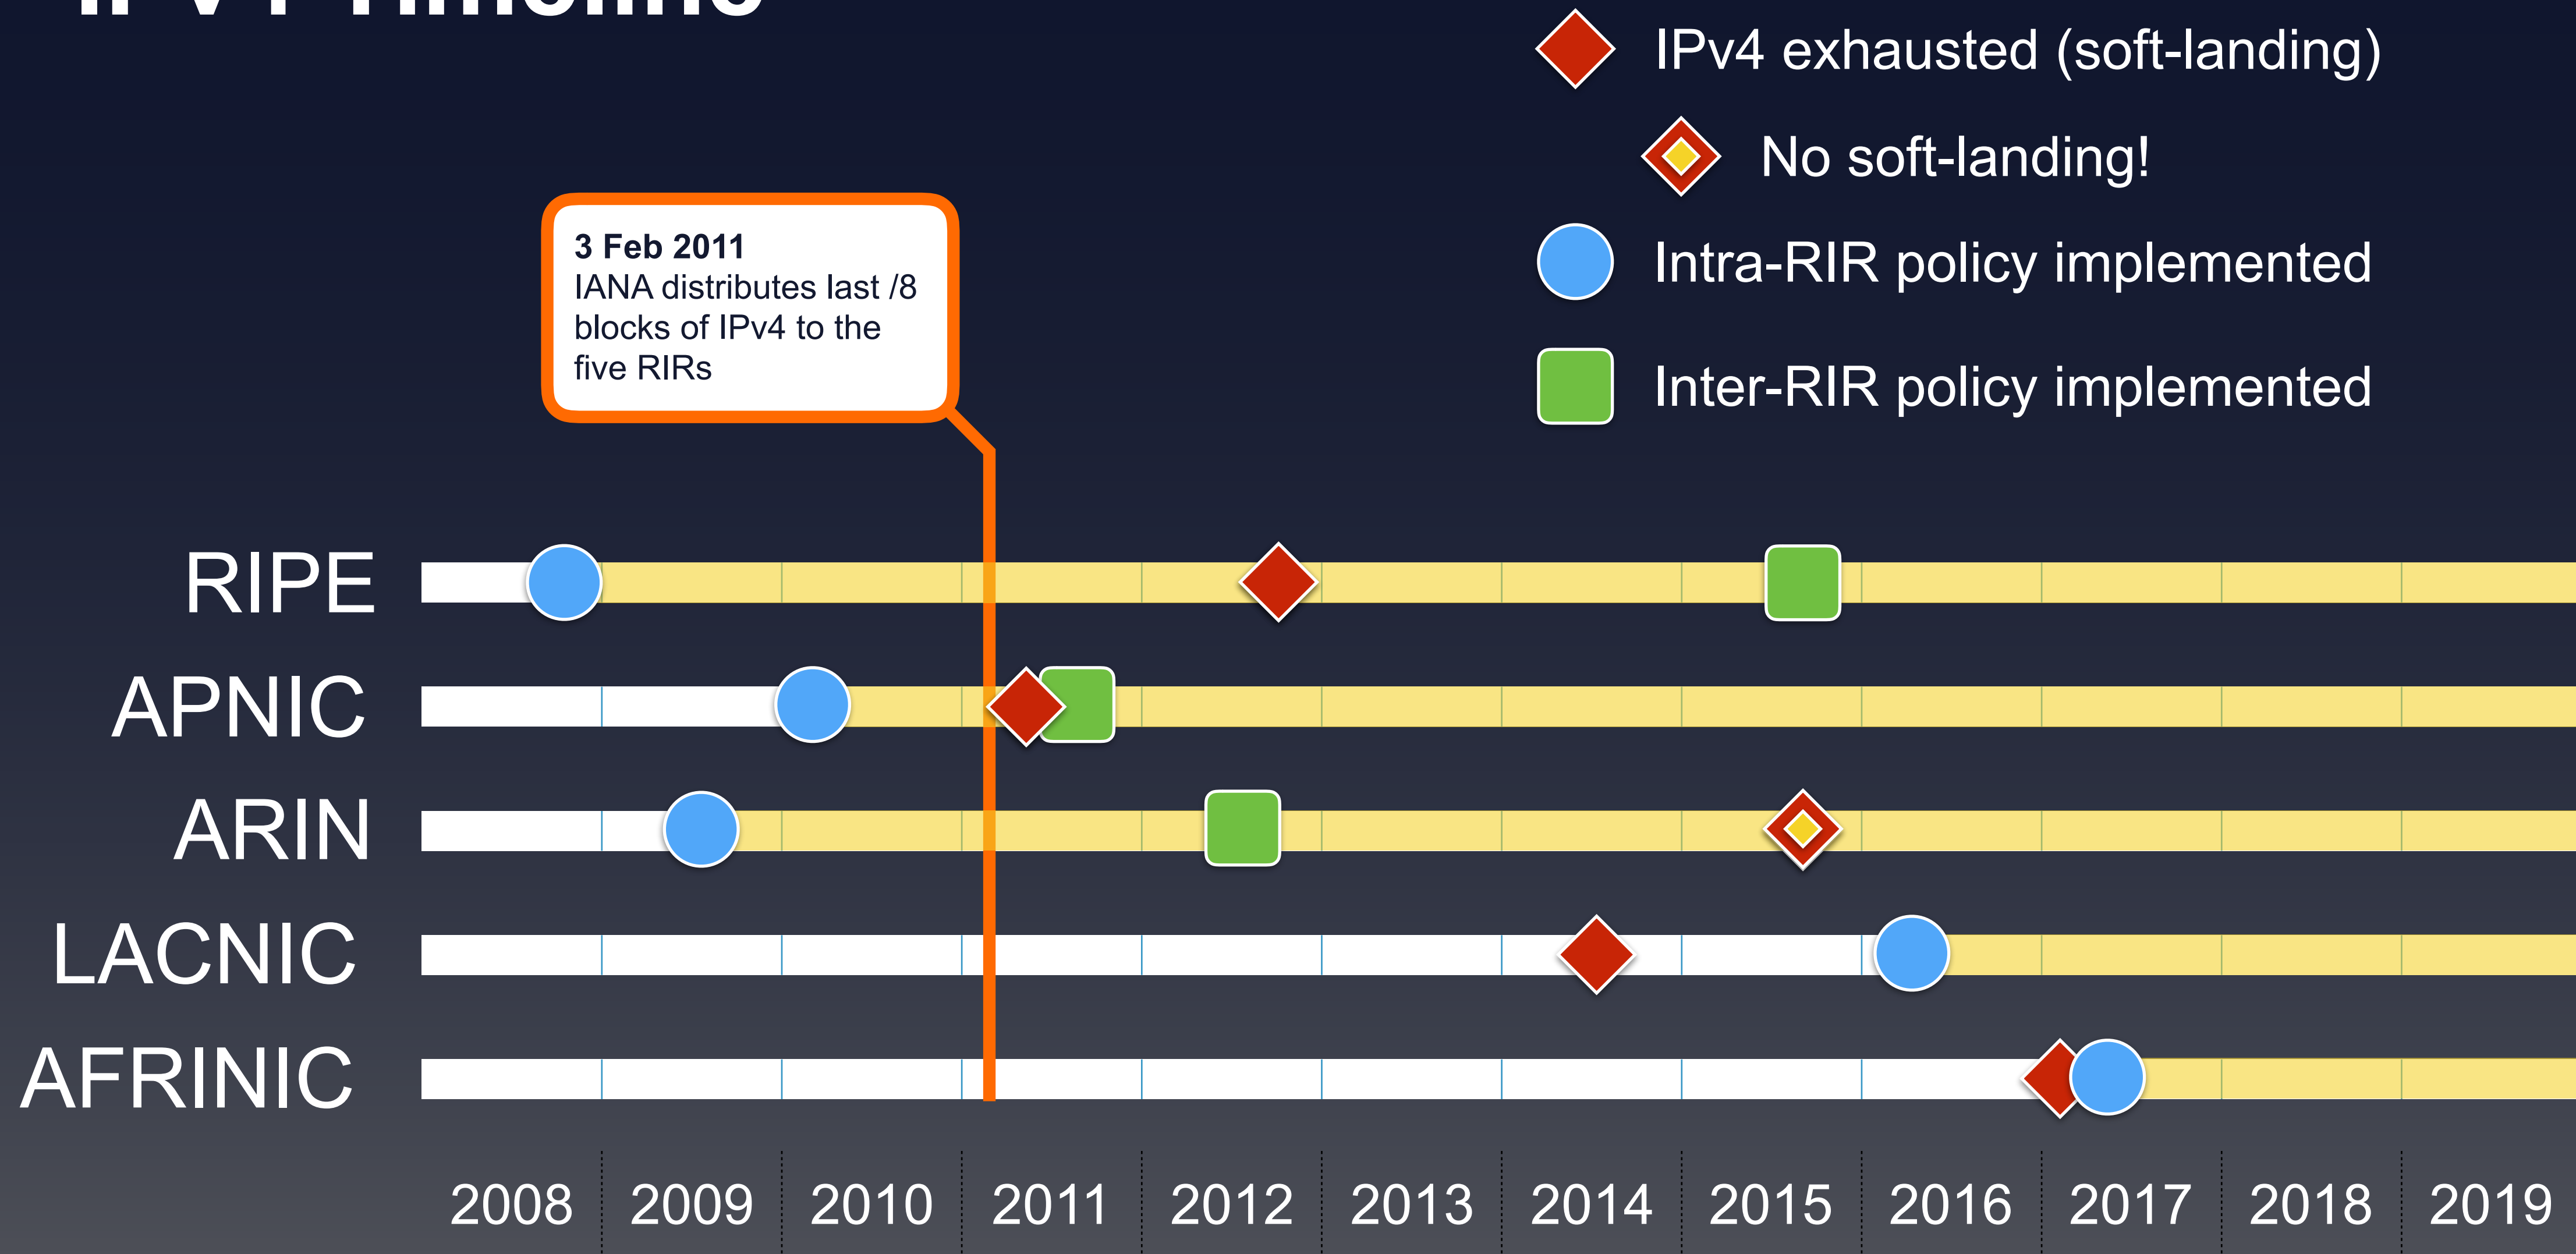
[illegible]

IPv4 exhausted (soft-landing)

No soft-landing!

Intra-RIR policy implemented

Inter-RIR policy implemented

**3 Feb 2011**
IANA distributes last /8 blocks of IPv4 to the five RIRs

RIPE

APNIC

ARIN

LACNIC

AFRINIC

2008 2009 2010 2011 2012 2013 2014 2015 2016 2017 2018 2019